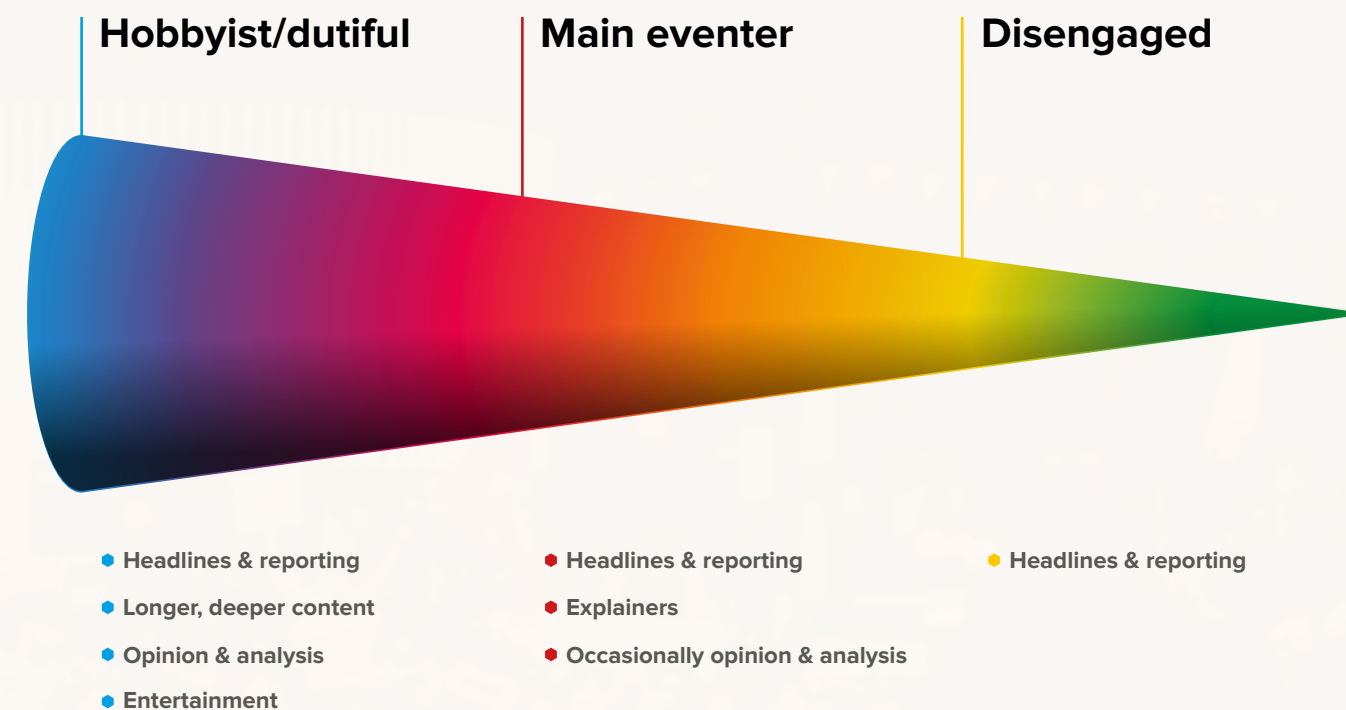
Hobbyist/dutiful

Headlines & reporting
Longer, deeper content
Opinion & analysis
Entertainment

Main eventer

Headlines & reporting
Explainers
Occasionally opinion & analysis

Disengaged

Headlines & reporting